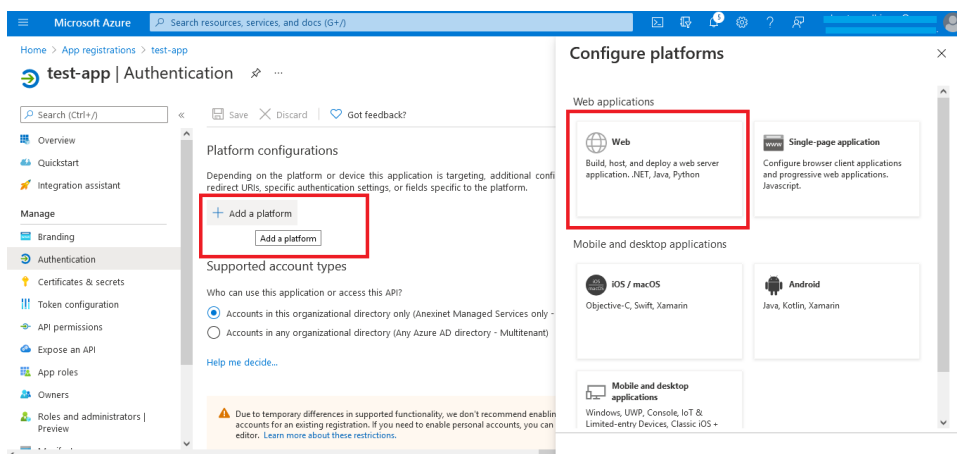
Microsoft Azure

Search resources, services, and docs (G+/)

Home > App registrations > test-app

test-app | Authentication

Search (Ctrl+/)

Overview

Quickstart

Integration assistant

Manage

Branding

Authentication

Certificates & secrets

Token configuration

API permissions

Expose an API

App roles

Owners

Roles and administrators | Preview

Save Discard Got feedback?

Platform configurations

Depending on the platform or device this application is targeting, additional confi redirect URIs, specific authentication settings, or fields specific to the platform.

+ Add a platform

Add a platform

Supported account types

Who can use this application or access this API?

Accounts in this organizational directory only (Anexinet Managed Services only -

Accounts in any organizational directory (Any Azure AD directory - Multitenant)

Help me decide...

Due to temporary differences in supported functionality, we don't recommend enablin accounts for an existing registration. If you need to enable personal accounts, you can editor. Learn more about these restrictions.

Configure platforms

Web applications

Web

Build, host, and deploy a web server application. .NET, Java, Python

Single-page application

Configure browser client applications and progressive web applications. Javascript.

Mobile and desktop applications

iOS / macOS

Objective-C, Swift, Xamarin

Android

Java, Kotlin, Xamarin

Mobile and desktop applications

Windows, UWP, Console, IoT & Limited-entry Devices, Classic iOS +